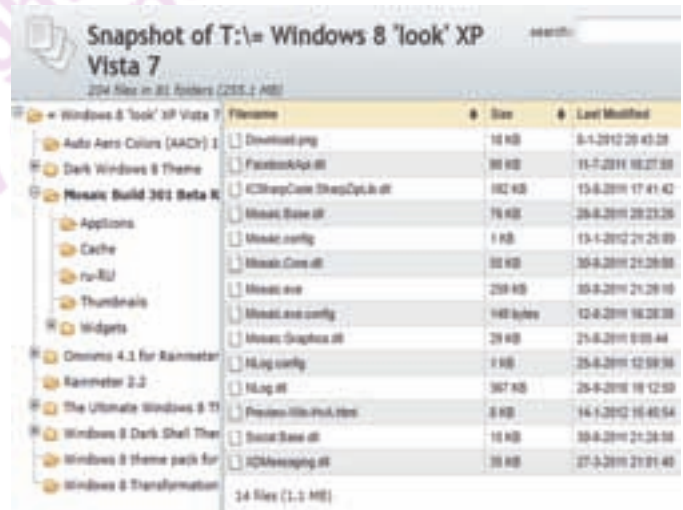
Snapshot of T:\= Windows 8 'look' XP Vista 7

search:

204 files in 81 folders (255.1 MB)

= Windows 8 'look' XP Vista 7
Auto Aero Colors (AACIr) 1
Dark Windows 8 Theme
Mosaic Build 301 Beta R
Applicons
Cache
ru-RU
Thumbnails
Widgets
Omnimo 4.1 for Rainmeter
Rainmeter 2.2
The Ultimate Windows 8 Th
Windows 8 Dark Shell Ther
Windows 8 theme pack for
Windows 8 Transformation

| Filename | Size | Last Modified |
|---|---|---|
| Download.png | 18 KB | 8-1-2012 20:43:28 |
| FacebookApi.dll | 86 KB | 11-7-2011 18:27:00 |
| ICSharpCode.SharpZipLib.dll | 192 KB | 13-6-2011 17:41:42 |
| Mosaic.Base.dll | 76 KB | 28-8-2011 20:23:26 |
| Mosaic.config | 1 KB | 13-1-2012 21:25:00 |
| Mosaic.Core.dll | 50 KB | 30-8-2011 21:29:00 |
| Mosaic.exe | 259 KB | 30-8-2011 21:29:10 |
| Mosaic.exe.config | 148 bytes | 12-8-2011 18:20:38 |
| Mosaic.Graphics.dll | 29 KB | 21-8-2011 0:55:44 |
| NLog.config | 1 KB | 25-8-2011 12:59:56 |
| NLog.dll | 367 KB | 26-8-2010 18:12:50 |
| Preview-Win-Hot.html | 8 KB | 14-1-2012 15:40:54 |
| Social.Base.dll | 10 KB | 30-8-2011 21:28:58 |
| XDMessaging.dll | 35 KB | 27-3-2011 21:01:40 |

14 files (1.1 MB)